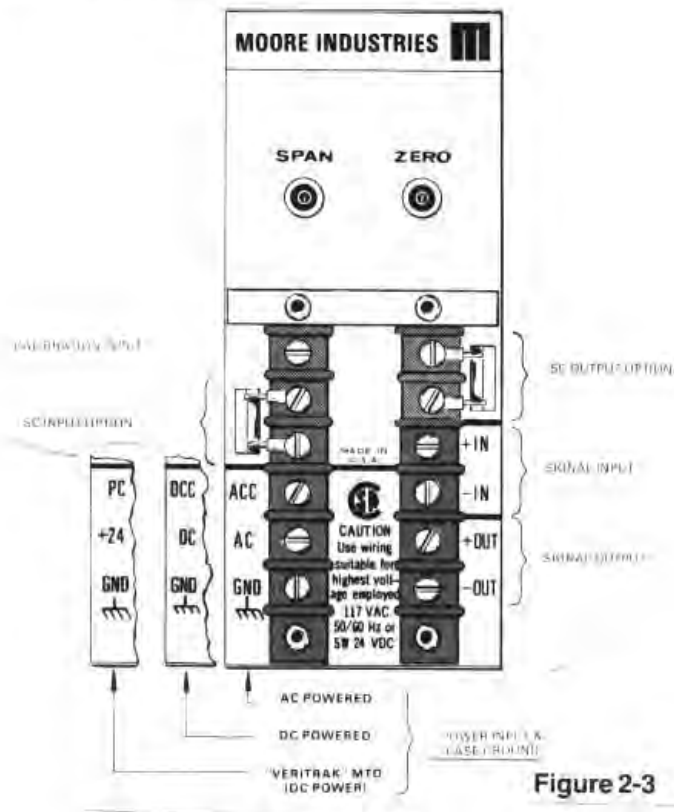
MOORE INDUSTRIES

SPAN

ZERO

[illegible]

SC INPUT OPTION

SC OUTPUT OPTION

MADE IN U.S.A.

+IN

SIGNAL INPUT

PC

DCC

ACC

-IN

+24

DC

AC

CAUTION Use wiring suitable for highest voltage employed 117 VAC 50/60 Hz or 5W 24 VDC

+OUT

SIGNAL OUTPUT

GND

GND

GND

-OUT

AC POWERED

DC POWERED

VERITRAK MTO (DC POWER)

POWER INPUT & CASE GROUND

Figure 2-3